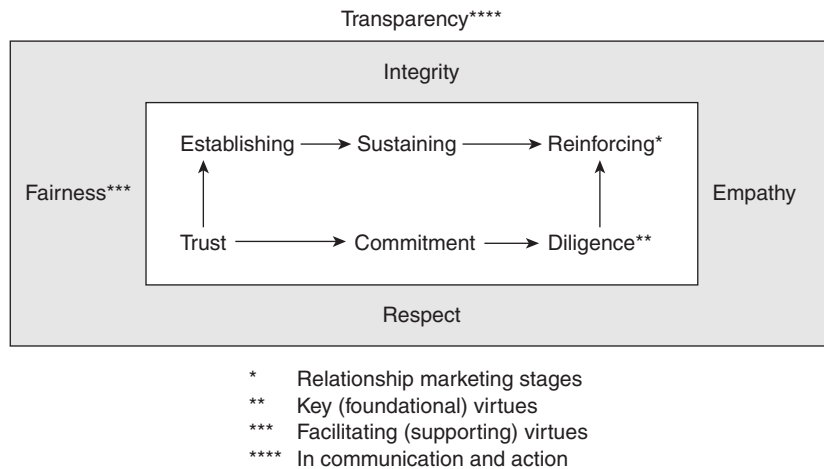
Transparency****

Integrity

Establishing → Sustaining → Reinforcing*

Fairness***

Empathy

Trust → Commitment → Diligence**

Respect

* Relationship marketing stages
** Key (foundational) virtues
*** Facilitating (supporting) virtues
**** In communication and action